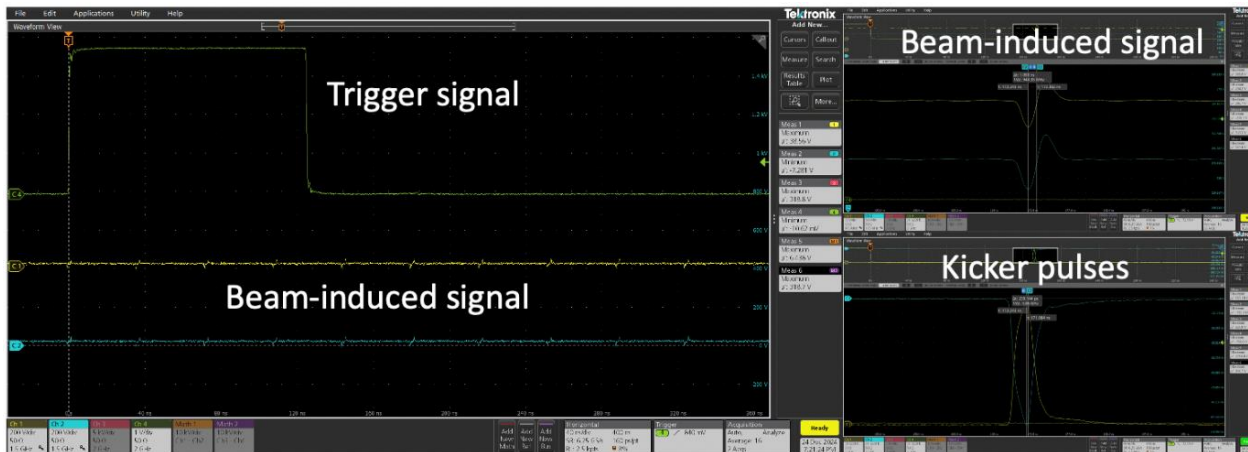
File Edit Applications Utility Help

Waveform View

Trigger signal

Beam-induced signal

C4

C1

C2

Tektronix

Add New...

Cursors Callout

Measure Search

Results Table Plot

More...

Meas 1

Maximum

Meas 2

Minimum

Meas 3

Maximum

Meas 4

Minimum

Meas 5

Maximum

Meas 6

Maximum

Ready

Beam-induced signal

Kicker pulses

Ch 1 Ch 2 Ch 3 Ch 4 Math 1 Math 2

Add New Math Add New Ref Add New Bus

Horizontal

Trigger

Acquisition

Average: 16

24 Dec 2024